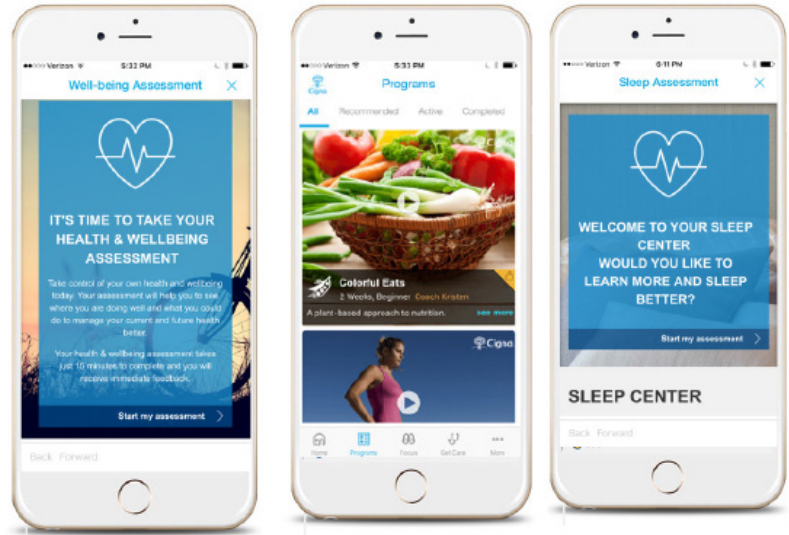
Verizon 5:32 PM

Well-being Assessment

IT'S TIME TO TAKE YOUR HEALTH & WELLBEING ASSESSMENT

Take control of your own health and wellbeing today. Your assessment will help you to see where you are doing well and what you could do to manage your current and future health better.

Your health & wellbeing assessment takes just 15 minutes to complete and you will receive immediate feedback.

Start my assessment

Back Forward

Verizon 5:31 PM

Cigna

Programs

All Recommended Active Completed

Colorful Eats

2 Weeks, Beginner Coach Kristen

A plant-based approach to nutrition. see more

Cigna

Home Programs Focus Get Care More

Verizon 6:11 PM

Sleep Assessment

WELCOME TO YOUR SLEEP CENTER
WOULD YOU LIKE TO LEARN MORE AND SLEEP BETTER?

Start my assessment

SLEEP CENTER

Back Forward